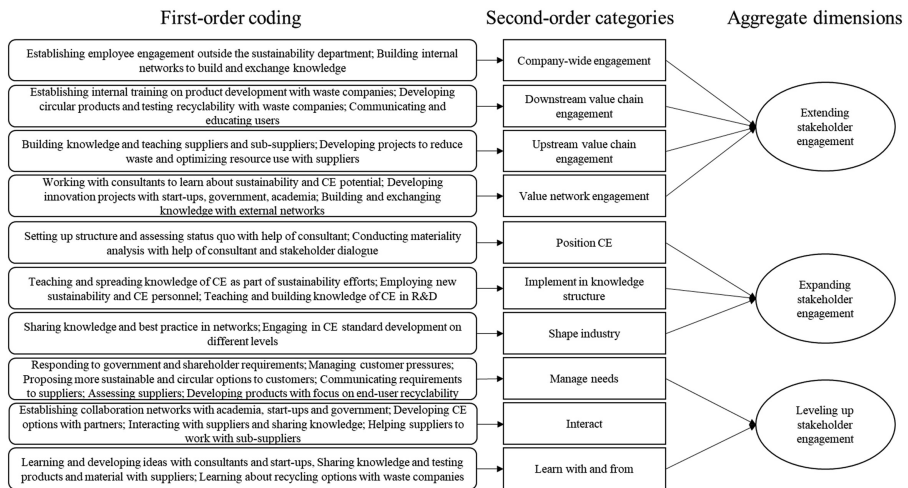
First-order coding

Second-order categories

Aggregate dimensions

Establishing employee engagement outside the sustainability department; Building internal networks to build and exchange knowledge

Company-wide engagement

Establishing internal training on product development with waste companies; Developing circular products and testing recyclability with waste companies; Communicating and educating users

Downstream value chain engagement

Building knowledge and teaching suppliers and sub-suppliers; Developing projects to reduce waste and optimizing resource use with suppliers

Upstream value chain engagement

Working with consultants to learn about sustainability and CE potential; Developing innovation projects with start-ups, government, academia; Building and exchanging knowledge with external networks

Value network engagement

Extending stakeholder engagement

Setting up structure and assessing status quo with help of consultant; Conducting materiality analysis with help of consultant and stakeholder dialogue

Position CE

Teaching and spreading knowledge of CE as part of sustainability efforts; Employing new sustainability and CE personnel; Teaching and building knowledge of CE in R&D

Implement in knowledge structure

Sharing knowledge and best practice in networks; Engaging in CE standard development on different levels

Shape industry

Expanding stakeholder engagement

Responding to government and shareholder requirements; Managing customer pressures; Proposing more sustainable and circular options to customers; Communicating requirements to suppliers; Assessing suppliers; Developing products with focus on end-user recyclability

Manage needs

Establishing collaboration networks with academia, start-ups and government; Developing CE options with partners; Interacting with suppliers and sharing knowledge; Helping suppliers to work with sub-suppliers

Interact

Learning and developing ideas with consultants and start-ups, Sharing knowledge and testing products and material with suppliers; Learning about recycling options with waste companies

Learn with and from

Leveling up stakeholder engagement